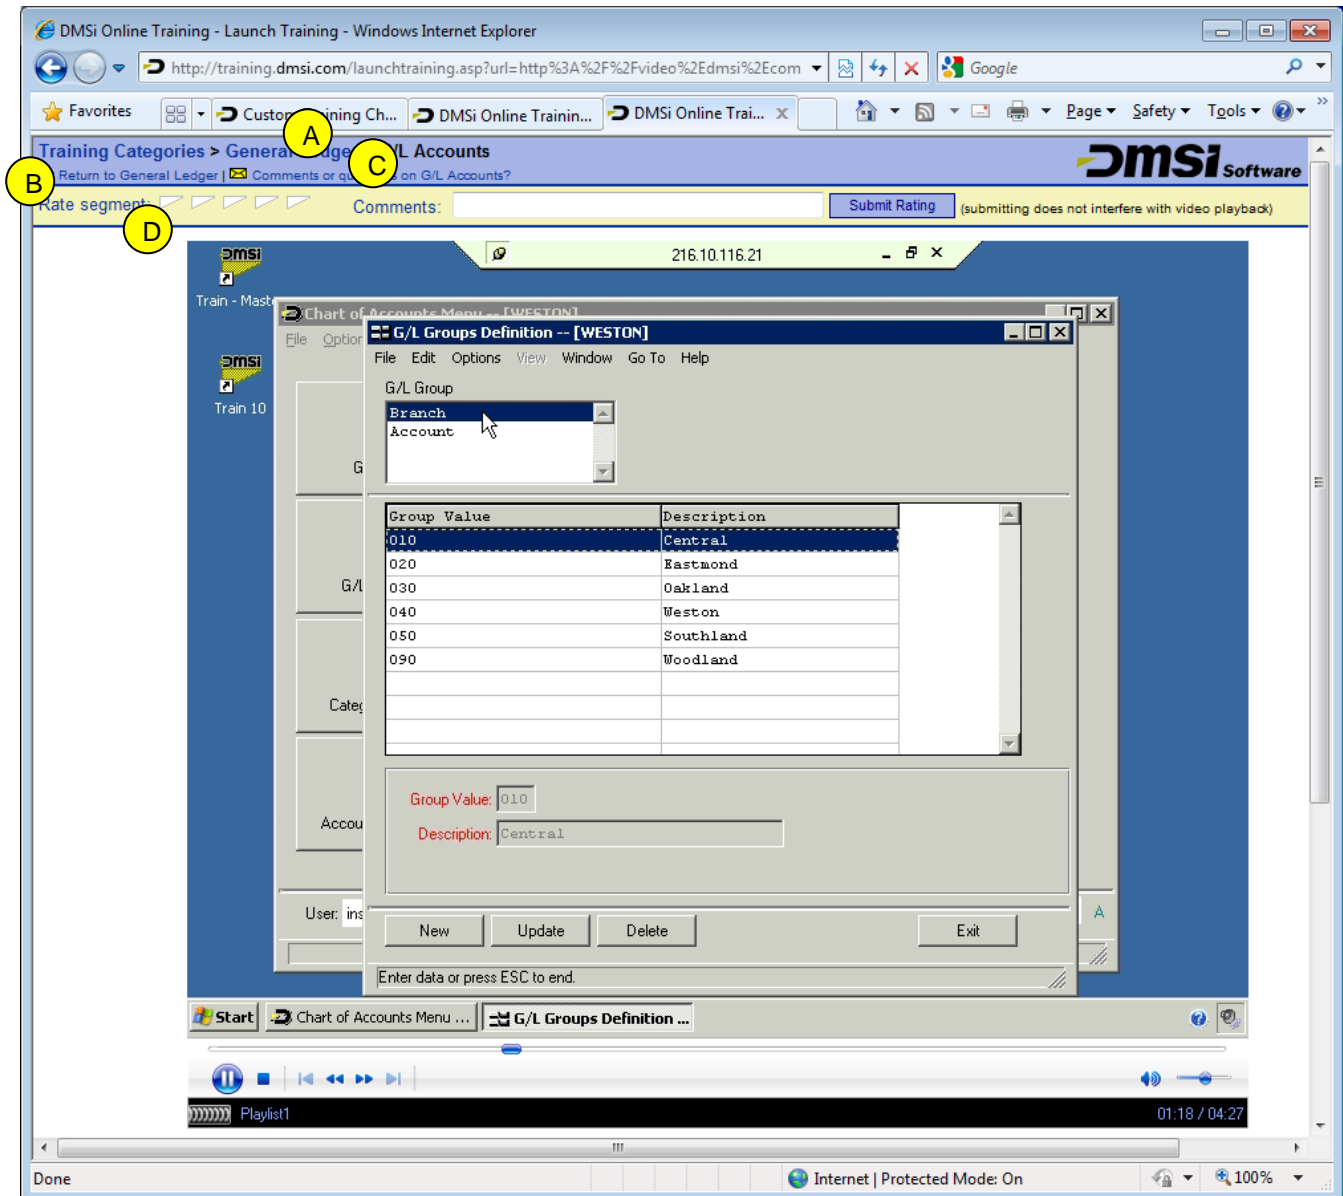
DMSi Online Training - Launch Training - Windows Internet Explorer

http://training.dmsi.com/launchtraining.asp?url=http%3A%2F%2Fvideo%2Edmsi%2Ecom

Google

Favorites | Custo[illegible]ining Ch... | DMSi Online Trainin... | DMSi Online Trai...

Page ▾ Safety ▾ Tools ▾

Training Categories > Genera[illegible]dge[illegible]/L Accounts

A

C

B

Return to General Ledger | Comments or qu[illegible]s on G/L Accounts?

DMSi Software

Rate segment:

D

Comments:

Submit Rating

(submitting does not interfere with video playback)

216.10.116.21

DMSi
Train - Maste

DMSi
Train 10

Chart of Accounts Menu -- [WESTON]

File Option

G

G/L

Categ

Accou

User: ins

G/L Groups Definition -- [WESTON]

File Edit Options View Window Go To Help

G/L Group

Branch
Account

| Group Value | Description |
|---|---|
| 010 | Central |
| 020 | Eastmond |
| 030 | Oakland |
| 040 | Weston |
| 050 | Southland |
| 090 | Woodland |

Group Value: 010

Description: Central

New | Update | Delete | Exit

Enter data or press ESC to end.

Start | Chart of Accounts Menu ... | G/L Groups Definition ...

Playlist1

01:18 / 04:27

Done

Internet | Protected Mode: On

100%